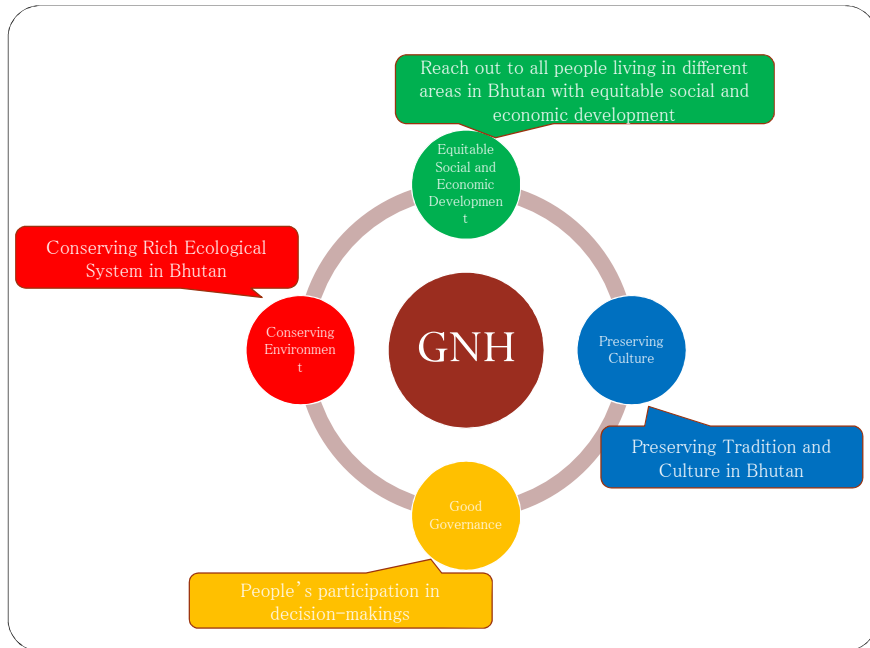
Reach out to all people living in different areas in Bhutan with equitable social and economic development

Equitable Social and Economic Development

Conserving Rich Ecological System in Bhutan

Conserving Environment

GNH

Preserving Culture

Preserving Tradition and Culture in Bhutan

Good Governance

People's participation in decision-makings